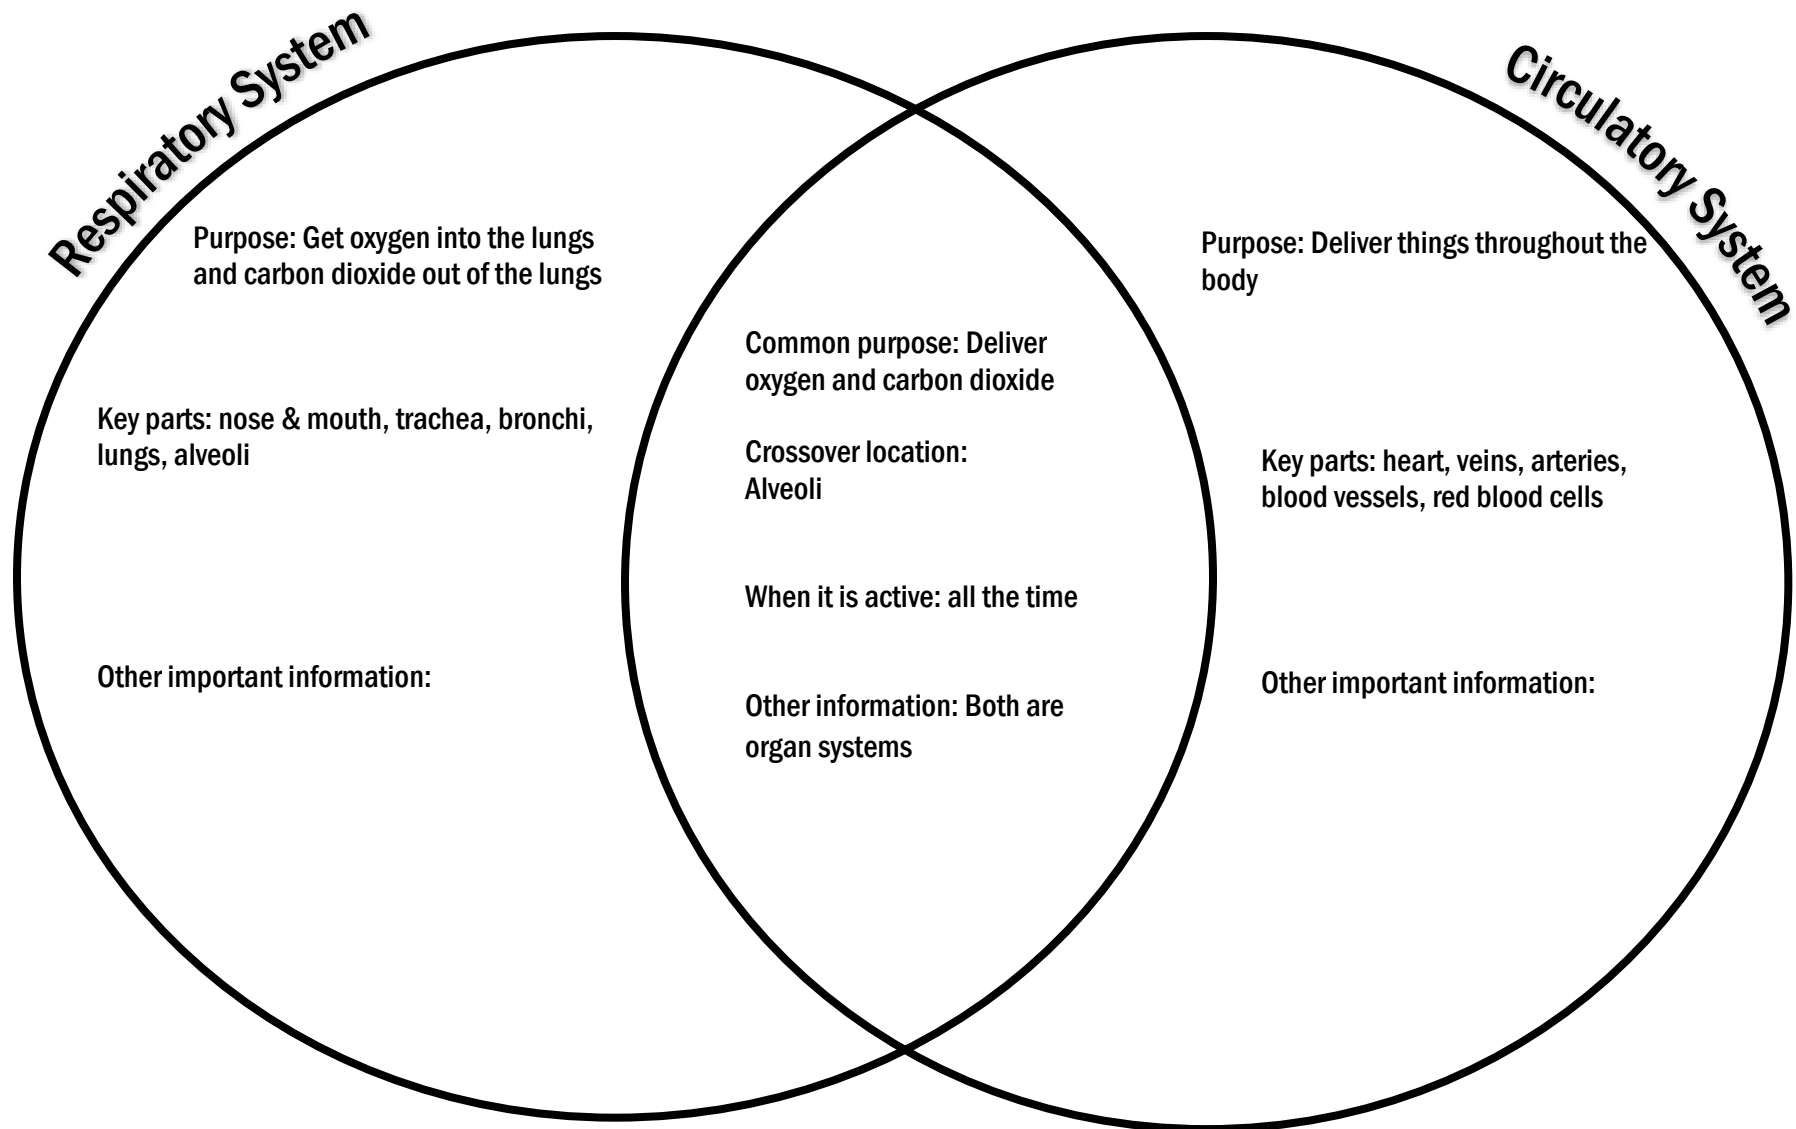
Respiratory System

Purpose: Get oxygen into the lungs and carbon dioxide out of the lungs

Key parts: nose & mouth, trachea, bronchi, lungs, alveoli

Other important information:

Common purpose: Deliver oxygen and carbon dioxide

Crossover location: Alveoli

When it is active: all the time

Other information: Both are organ systems

Circulatory System

Purpose: Deliver things throughout the body

Key parts: heart, veins, arteries, blood vessels, red blood cells

Other important information: